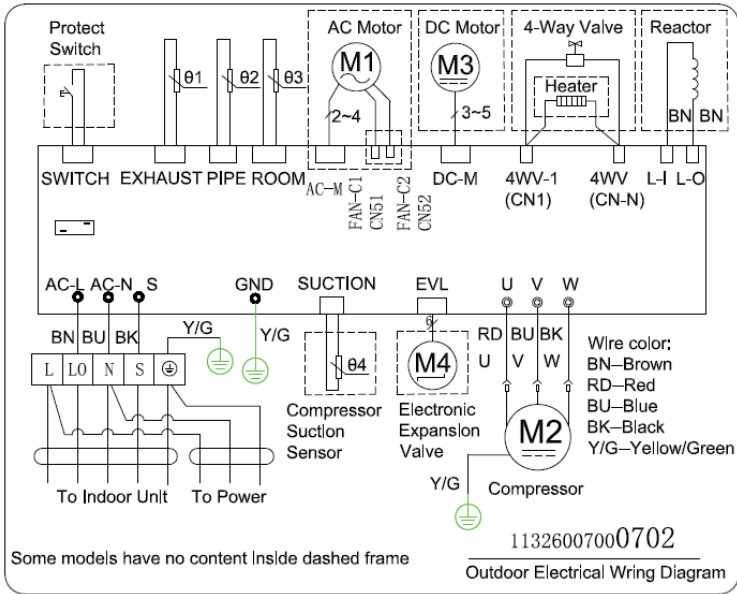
Protect Switch

θ1 θ2 θ3

AC Motor
M1
2~4

DC Motor
M3
3~5

4-Way Valve
Heater

Reactor
BN BN

SWITCH EXHAUST PIPE ROOM AC–M FAN-C1 CN51 FAN-C2 CN52 DC-M 4WV-1 (CN1) 4WV (CN-N) L-I L-O

AC-L AC-N S GND SUCTION EVL U V W

BN BU BK Y/G Y/G

L L0 N S ⏚

θ4

M4

RD BU BK
U V W

Wire color:
BN–Brown
RD–Red
BU–Blue
BK–Black
Y/G–Yellow/Green

Compressor Suction Sensor

Electronic Expansion Valve

M2

Y/G

Compressor

To Indoor Unit To Power

Some models have no content Inside dashed frame

11326007000702

Outdoor Electrical Wring Diagram